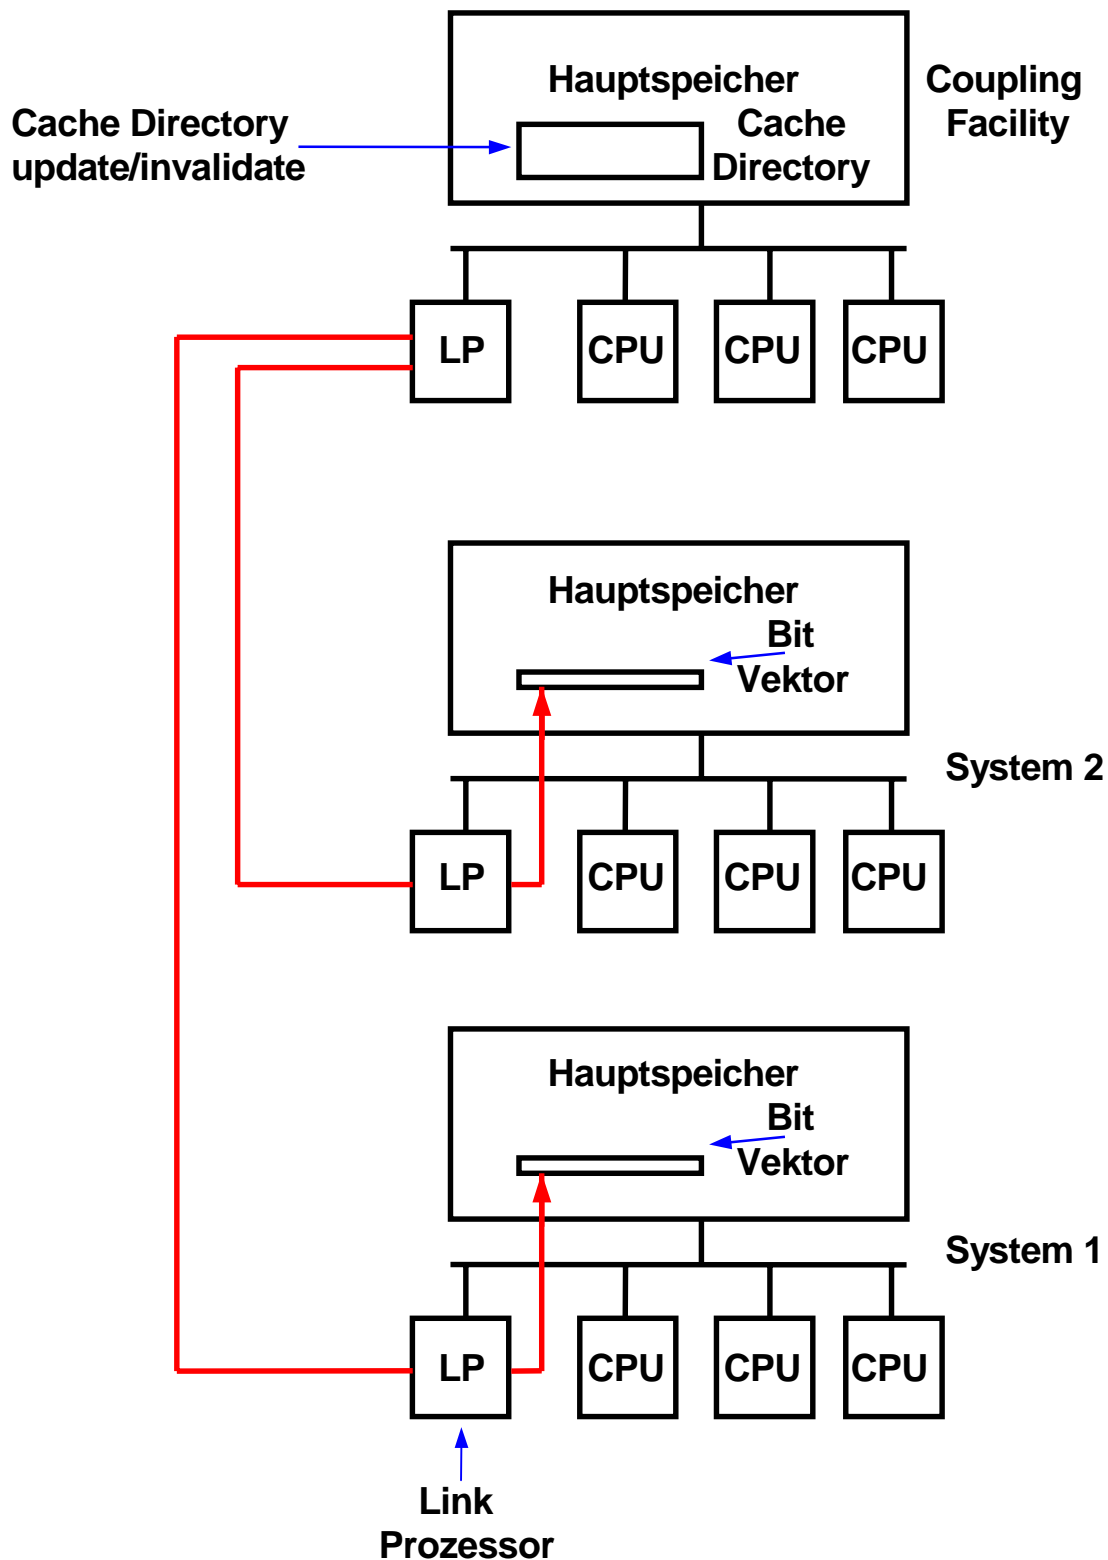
Hauptspeicher

Coupling Facility

Cache Directory update/invalidate

Cache Directory

LP

CPU

CPU

CPU

Hauptspeicher

Bit Vektor

System 2

LP

CPU

CPU

CPU

Hauptspeicher

Bit Vektor

System 1

LP

CPU

CPU

CPU

Link Prozessor